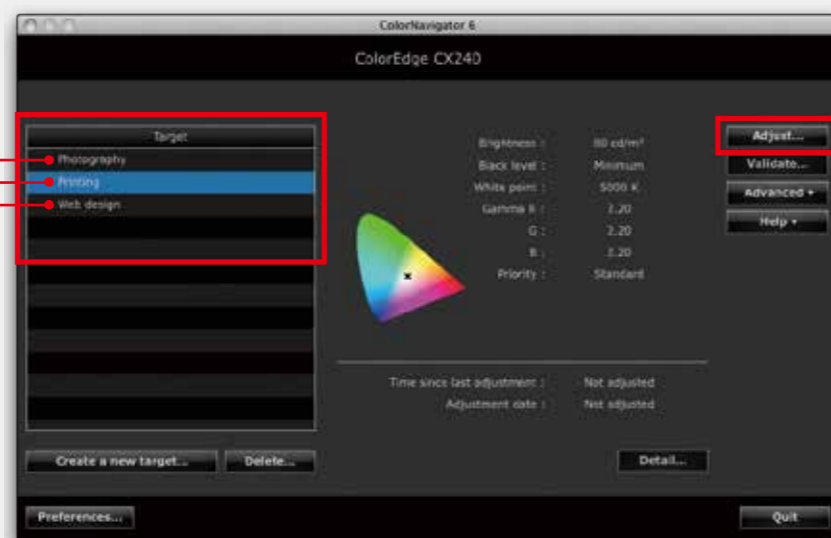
ColorNavigator 6

ColorEdge CX240

Target

Photography

Printing

Web design

Brightness : 80 cd/m²

Black level : Minimum

White point : 5000 K

Gamma R : 2.20

G : 2.20

B : 2.20

Priority : Standard

Time since last adjustment : Not adjusted

Adjustment date : Not adjusted

Adjust...

Validate...

Advanced ▾

Help ▾

Create a new target...

Delete...

Detail...

Preferences...

Quit